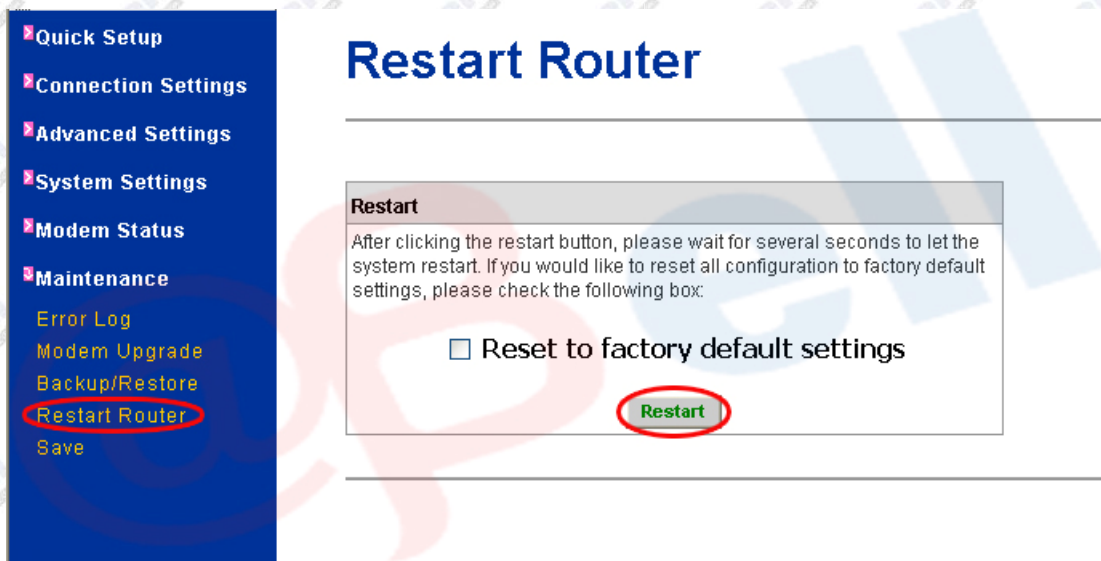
Quick Setup
Connection Settings
Advanced Settings
System Settings
Modem Status
Maintenance
Error Log
Modem Upgrade
Backup/Restore
Restart Router
Save

Restart Router

Restart

After clicking the restart button, please wait for several seconds to let the system restart. If you would like to reset all configuration to factory default settings, please check the following box:

Reset to factory default settings

Restart